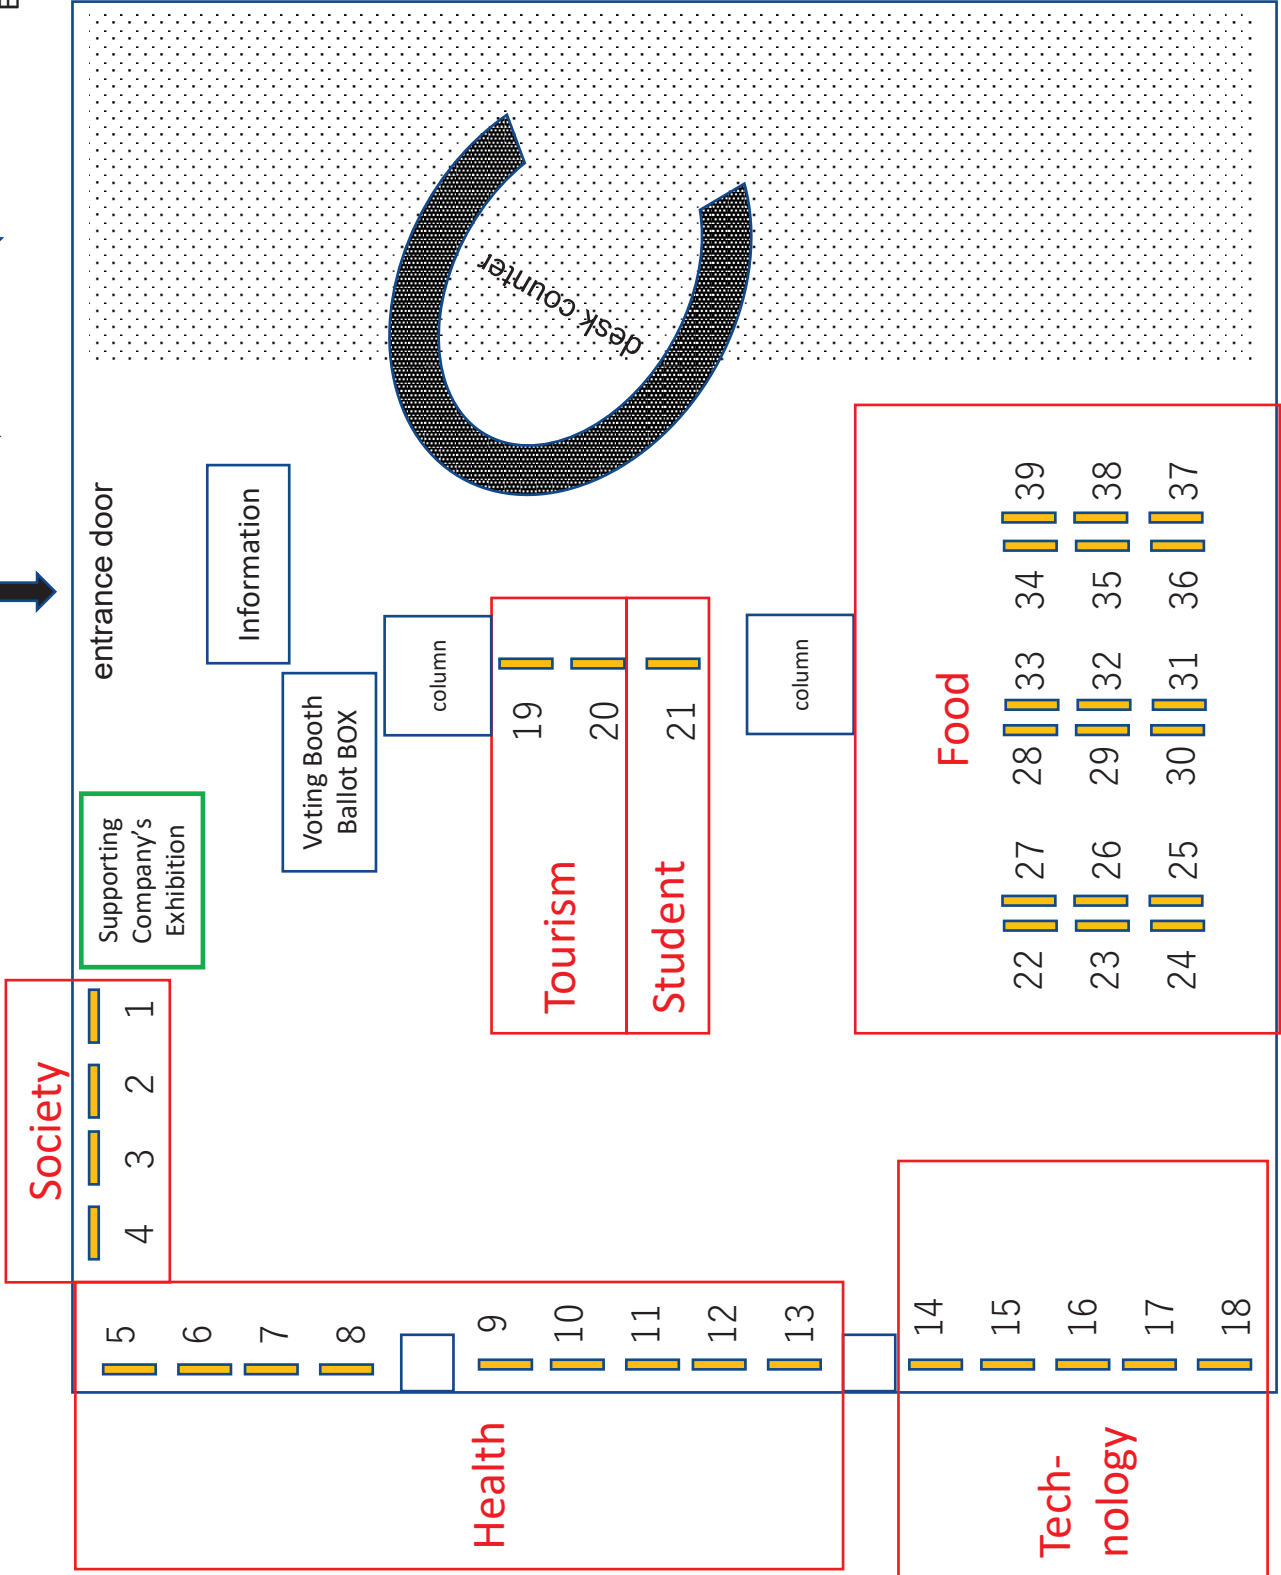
desk counter

entrance door

Information

column

column

Voting Booth
Ballot BOX

Supporting
Company's
Exhibition

Society
1
2
3
4

19
20
Tourism
21
Student

Food
39
38
37
34
35
36
33
32
31
28
29
30
27
26
25
22
23
24

5
6
7
8
9
10
11
12
13
Health

14
15
16
17
18
Tech-
nology